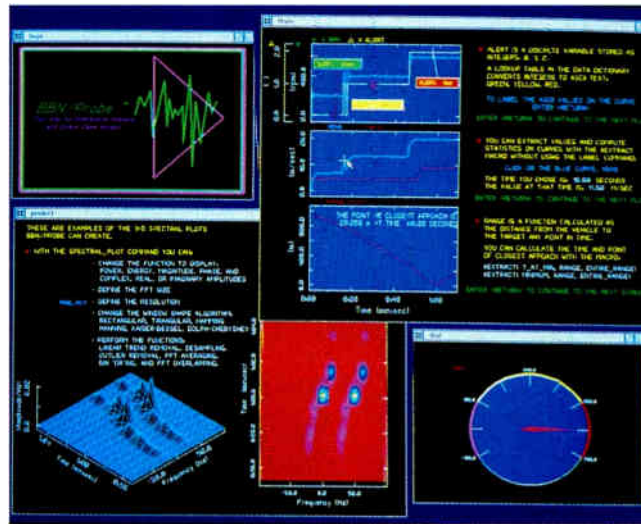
BBN/Probe

THESE ARE EXAMPLES OF THE 3-D SPECTRAL PLOTS BBN/PROBE CAN CREATE.

WITH THE SPECTRAL_PLOT COMMAND YOU CAN:

CHANGE THE FUNCTION TO DISPLAY: POWER, ENERGY, MAGNITUDE, PHASE, AND COMPLEX, REAL, OR IMAGINARY AMPLITUDES

DEFINE THE FFT SIZE

DEFINE THE RESOLUTION

CHANGE THE WINDOW SHAPE ALGORITHM: RECTANGULAR, TRIANGULAR, HAMMING, HANNING, KAISER-BESSEL, DOLPH-CHEBYSHEV

PERFORM THE FUNCTIONS: LINEAR TREND REMOVAL, DESAMPLING, OUTLIER REMOVAL, FFT AVERAGING, BIN TRIMMING, AND FFT OVERLAPPING.

ALERT IS A DISCRETE VARIABLE STORED AS INTEGERS, 0, 1, 2.

A LOOKUP TABLE IN THE DATA DICTIONARY CONVERTS INTEGERS TO ASCII TEXT: GREEN, YELLOW, RED.

TO LABEL THE ASCII VALUES ON THE CURVE

ENTER RETURN TO CONTINUE TO THE NEXT PLOT

YOU CAN EXTRACT VALUES AND COMPUTE STATISTICS ON CURVES WITH THE RESTRACT MACRO WITHOUT USING THE LABEL COMMAND.

CLICK ON THE BLUE CURVE, THEN

THE TIME YOU CHOSE IS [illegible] SECONDS. THE VALUE AT THAT TIME IS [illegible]

ENTER RETURN TO CONTINUE TO THE NEXT PLOT

RANGE IS A FUNCTION CALCULATED AS THE DISTANCE FROM THE VEHICLE TO THE TARGET AND POINT IN SPACE.

YOU CAN CALCULATE THE TIME AND POINT OF CLOSEST APPROACH WITH THE MACRO:

RESTRACT: T_AT_MIN, RANGE, ENTIRE_RANGE
RESTRACT: MINIMUM, RANGE, ENTIRE_RANGE

ENTER RETURN TO CONTINUE TO THE NEXT SCREEN

THE POINT OF CLOSEST APPROACH IS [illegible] AT TIME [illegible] SECONDS

Time (seconds)

Frequency (Hz)